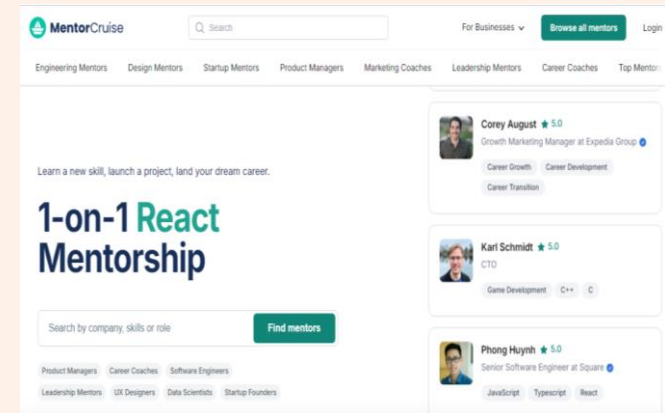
MentorCruise

Search

For Businesses

Browse all mentors

Login

Engineering Mentors Design Mentors Startup Mentors Product Managers Marketing Coaches Leadership Mentors Career Coaches Top Mentors

Learn a new skill, launch a project, land your dream career.

1-on-1 React Mentorship

Search by company, skills or role

Find mentors

Product Managers Career Coaches Software Engineers

Leadership Mentors UX Designers Data Scientists Startup Founders

Corey August 5.0
Growth Marketing Manager at Expedia Group
Career Growth Career Development
Career Transition

Karl Schmidt 5.0
CTO
Game Development C++ C

Phong Huynh 5.0
Senior Software Engineer at Square
JavaScript Typescript React